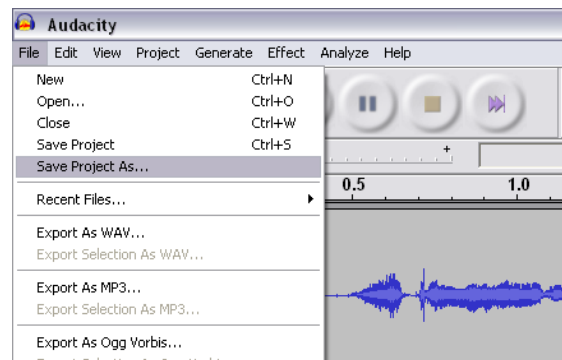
Audacity

File Edit View Project Generate Effect Analyze Help

New Ctrl+N
Open... Ctrl+O
Close Ctrl+W
Save Project Ctrl+S
Save Project As...

Recent Files...

Export As WAV...
Export Selection As WAV...

Export As MP3...
Export Selection As MP3...

Export As Ogg Vorbis...

0.5
1.0